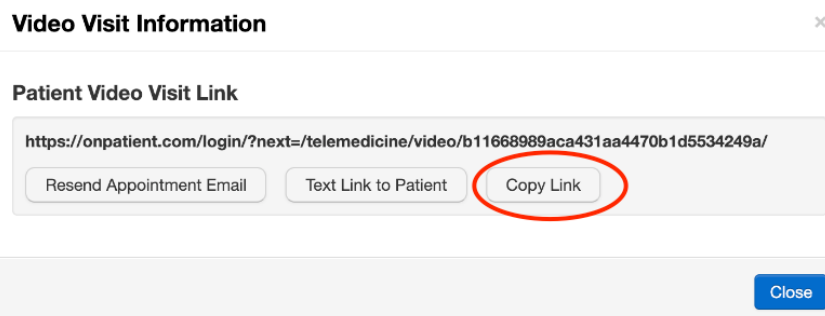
Video Visit Information

×

Patient Video Visit Link

https://onpatient.com/login/?next=/telemedicine/video/b11668989aca431aa4470b1d5534249a/

Resend Appointment Email

Text Link to Patient

Copy Link

Close